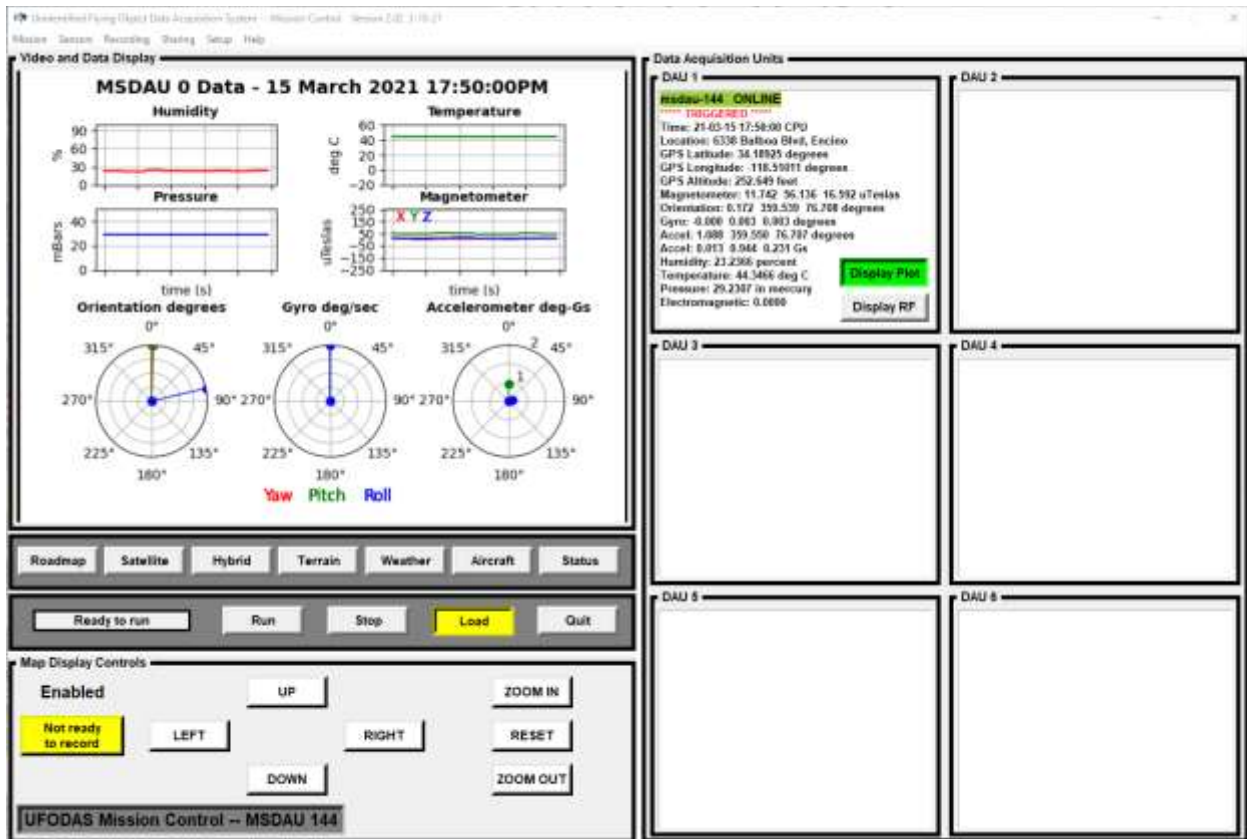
Unidentified Flying Object Data Acquisition System - Mission Control - Version 2.0 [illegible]

Mission Sensors Recording Sharing Setup Help

Video and Data Display

MSDAU 0 Data - 15 March 2021 17:50:00PM

Humidity

90
60
30
0
%

Temperature

60
40
20
0
-20
deg C

Pressure

40
20
0
mBars

time (s)

Magnetometer

X Y Z

250
150
50
-50
-150
-250
uTeslas

time (s)

Orientation degrees

Gyro deg/sec

Accelerometer deg-Gs

0°
45°
90°
135°
180°
225°
270°
315°

0°
45°
90°
135°
180°
225°
270°
315°

0°
45°
90°
135°
180°
225°
270°
315°
1
2

Yaw Pitch Roll

Roadmap Satellite Hybrid Terrain Weather Aircraft Status

Ready to run Run Stop Load Quit

Map Display Controls

Enabled

Not ready to record

UP

LEFT

RIGHT

DOWN

ZOOM IN

RESET

ZOOM OUT

UFODAS Mission Control -- MSDAU 144

Data Acquisition Units

DAU 1

msdau-144 ONLINE
***** TRIGGERED *****
Time: 21-03-15 17:50:00 CPU
Location: 6338 Balboa Blvd, Encino
GPS Latitude: 34.18925 degrees
GPS Longitude: -118.51011 degrees
GPS Altitude: 252.649 feet
Magnetometer: 11.742 56.136 16.592 uTeslas
Orientation: 0.172 359.539 76.708 degrees
Gyro: -0.000 0.003 0.003 degrees
Accel: 1.088 359.550 76.707 degrees
Accel: 0.013 0.944 0.231 Gs
Humidity: 23.2366 percent
Temperature: 44.3466 deg C
Pressure: 29.2307 in mercury
Electromagnetic: 0.0000

Display Plot

Display RF

DAU 2

DAU 3

DAU 4

DAU 5

DAU 6